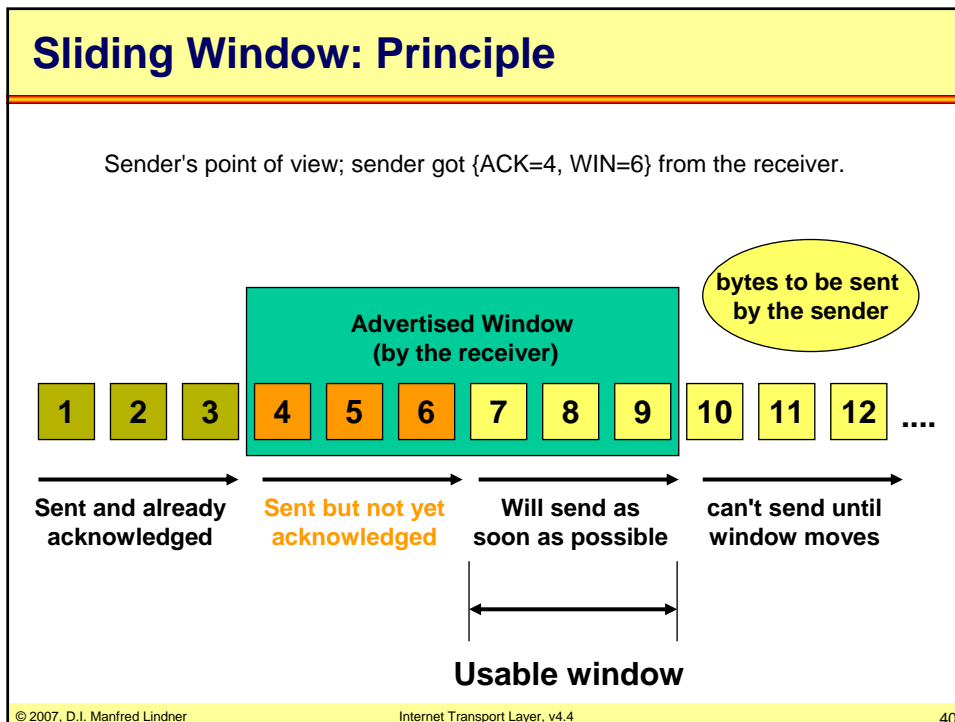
Sliding Window: Principle

Sender's point of view; sender got {ACK=4, WIN=6} from the receiver.

bytes to be sent by the sender

Advertised Window (by the receiver)

1 2 3 4 5 6 7 8 9 10 11 12 ....

Sent and already acknowledged

Sent but not yet acknowledged

Will send as soon as possible

can't send until window moves

Usable window

© 2007, D.I. Manfred Lindner

Internet Transport Layer, v4.4

40